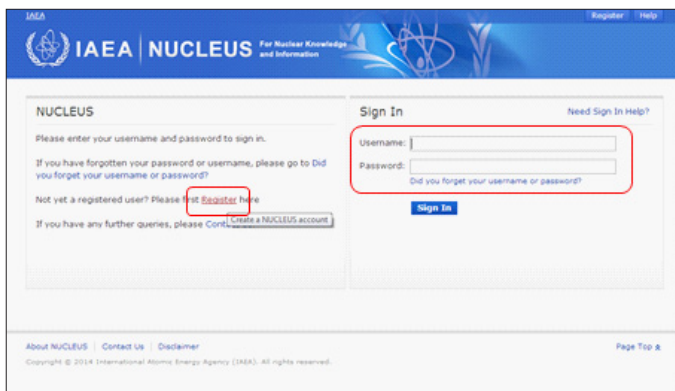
IAEA

Register | Help

IAEA | NUCLEUS For Nuclear Knowledge and Information

NUCLEUS

Please enter your username and password to sign in.

If you have forgotten your password or username, please go to Did you forget your username or password?

Not yet a registered user? Please first Register here

Create a NUCLEUS account

If you have any further queries, please Conta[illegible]

Sign In

Need Sign In Help?

Username:

Password:

Did you forget your username or password?

Sign In

About NUCLEUS | Contact Us | Disclaimer

Copyright © 2014 International Atomic Energy Agency (IAEA). All rights reserved.

Page Top